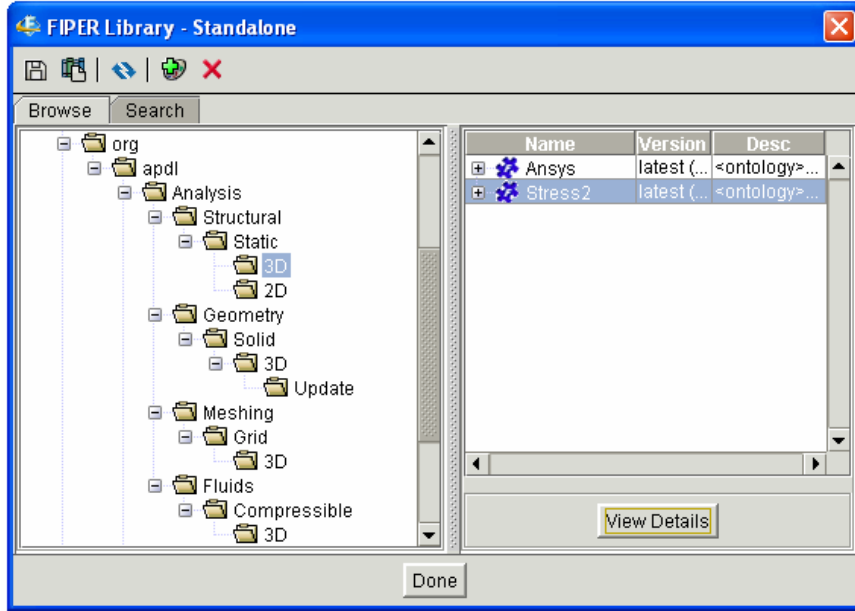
FIPER Library - Standalone

Browse | Search

org
apdl
Analysis
Structural
Static
3D
2D
Geometry
Solid
3D
Update
Meshing
Grid
3D
Fluids
Compressible
3D

| Name | Version | Desc |
|---|---|---|
| Ansys | latest (... | <ontology>... |
| Stress2 | latest (... | <ontology>... |

View Details

Done